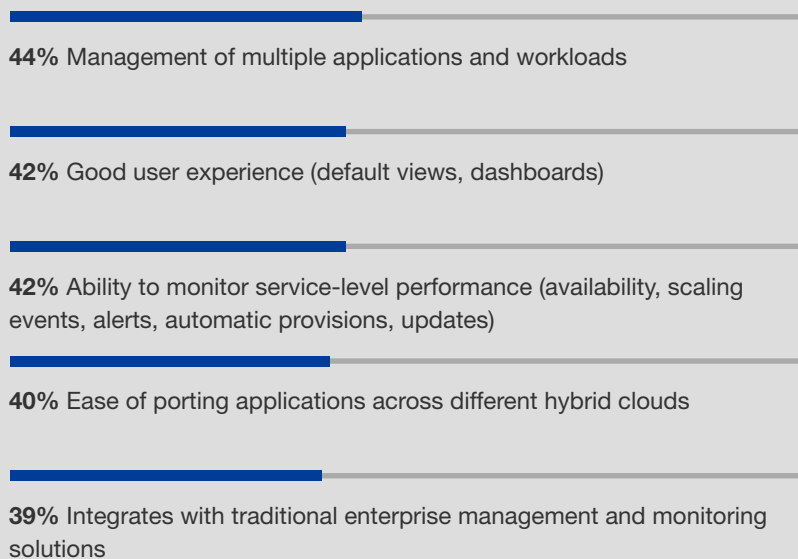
**44%** Management of multiple applications and workloads

**42%** Good user experience (default views, dashboards)

**42%** Ability to monitor service-level performance (availability, scaling events, alerts, automatic provisions, updates)

**40%** Ease of porting applications across different hybrid clouds

**39%** Integrates with traditional enterprise management and monitoring solutions